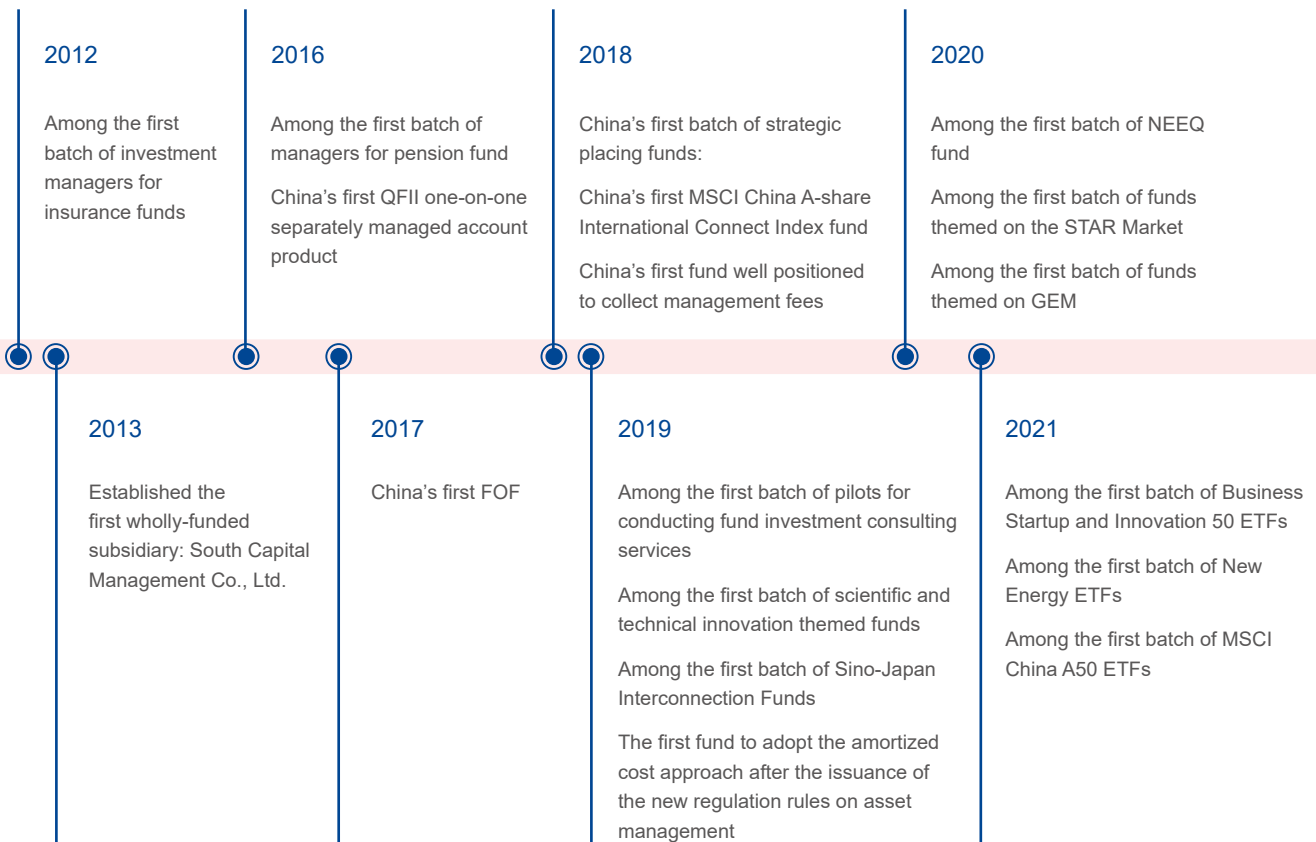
2012

Among the first batch of investment managers for insurance funds

2016

Among the first batch of managers for pension fund

China’s first QFII one-on-one separately managed account product

2018

China’s first batch of strategic placing funds:

China’s first MSCI China A-share International Connect Index fund

China’s first fund well positioned to collect management fees

2020

Among the first batch of NEEQ fund

Among the first batch of funds themed on the STAR Market

Among the first batch of funds themed on GEM

2013

Established the first wholly-funded subsidiary: South Capital Management Co., Ltd.

2017

China’s first FOF

2019

Among the first batch of pilots for conducting fund investment consulting services

Among the first batch of scientific and technical innovation themed funds

Among the first batch of Sino-Japan Interconnection Funds

The first fund to adopt the amortized cost approach after the issuance of the new regulation rules on asset management

2021

Among the first batch of Business Startup and Innovation 50 ETFs

Among the first batch of New Energy ETFs

Among the first batch of MSCI China A50 ETFs